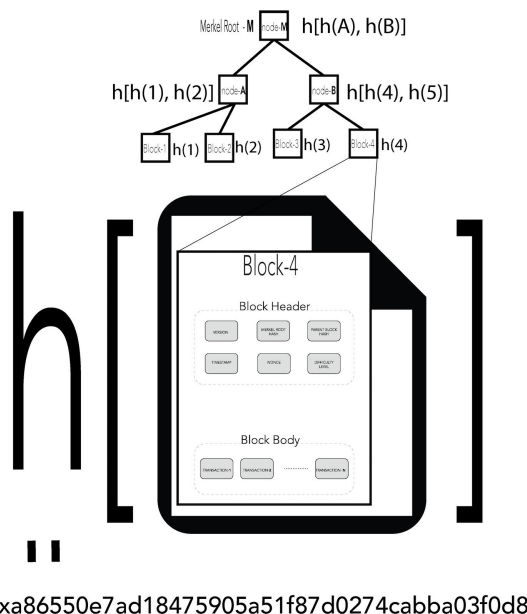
Merkel Root - M node-M h[h(A), h(B)]

h[h(1), h(2)] node-A

node-B h[h(4), h(5)]

Block-1 h(1) Block-2 h(2) Block-3 h(3) Block-4 h(4)

h[

Block-4

Block Header

VERSION MERKEL ROOT HASH PARENT BLOCK HASH

TIMESTAMP NONCE DIFFICULTY LEVEL

Block Body

TRANSACTION-1 TRANSACTION-2 ........ TRANSACTION-N

]

:

xa86550e7ad18475905a51f87d0274cabba03f0d8